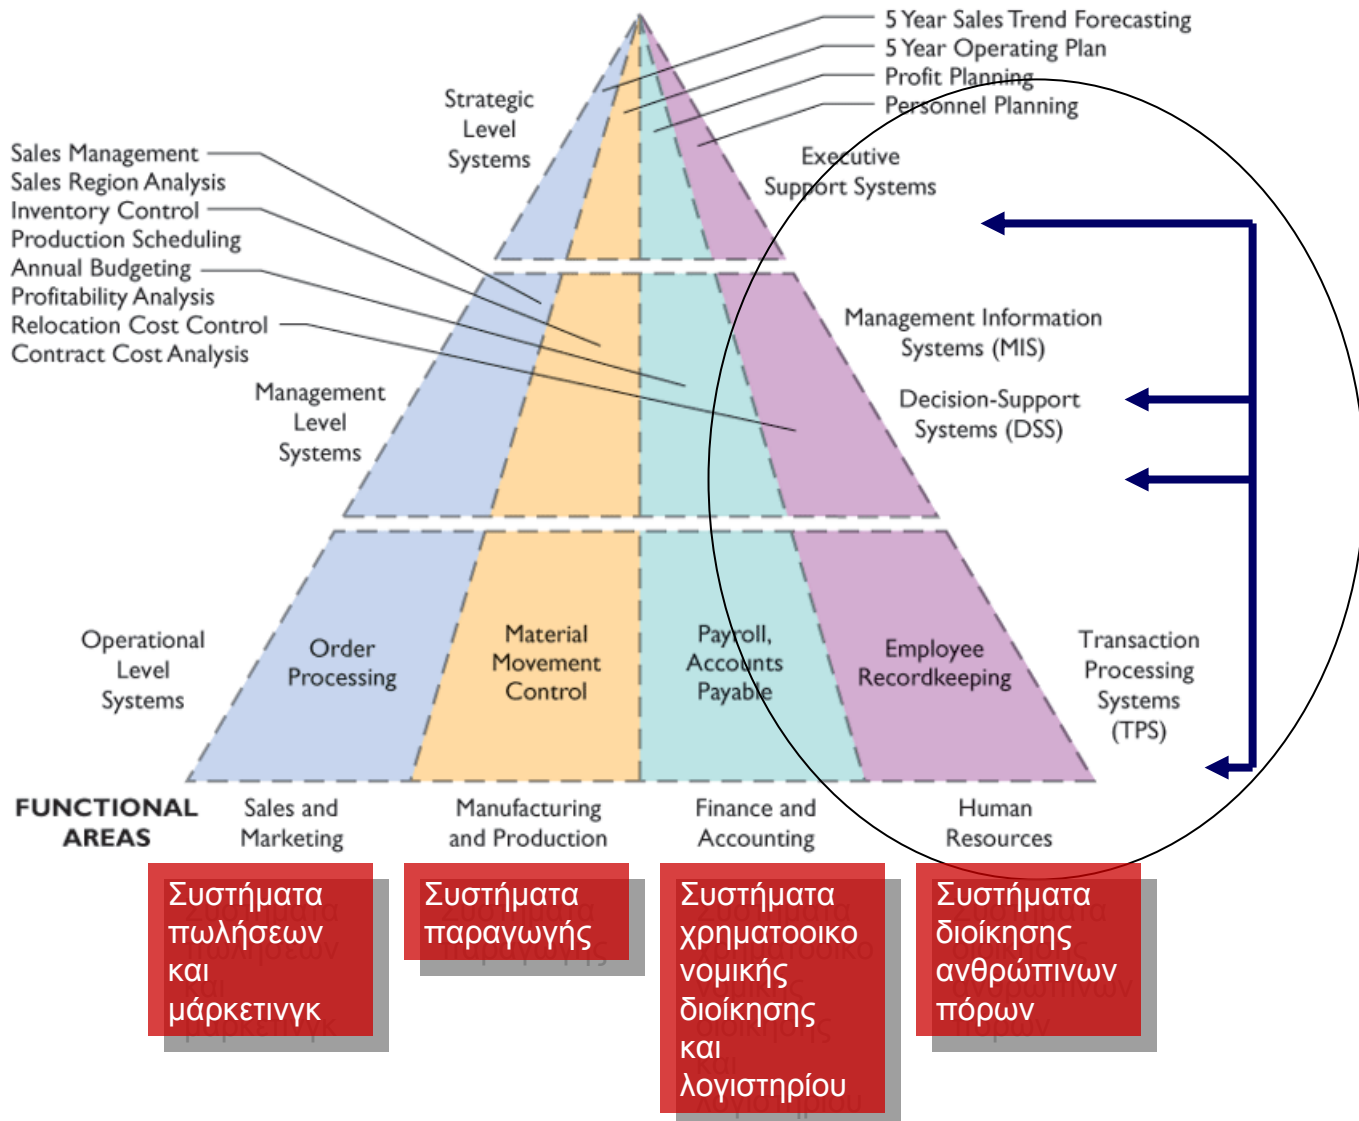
5 Year Sales Trend Forecasting
5 Year Operating Plan
Profit Planning
Personnel Planning

Strategic Level Systems

Executive Support Systems

Sales Management
Sales Region Analysis
Inventory Control
Production Scheduling
Annual Budgeting
Profitability Analysis
Relocation Cost Control
Contract Cost Analysis

Management Information Systems (MIS)

Decision-Support Systems (DSS)

Management Level Systems

Operational Level Systems

Order Processing

Material Movement Control

Payroll, Accounts Payable

Employee Recordkeeping

Transaction Processing Systems (TPS)

FUNCTIONAL AREAS

Sales and Marketing

Manufacturing and Production

Finance and Accounting

Human Resources

Συστήματα πωλήσεων και μάρκετινγκ

Συστήματα παραγωγής

Συστήματα χρηματοοικονομικής διοίκησης και λογιστηρίου

Συστήματα διοίκησης ανθρώπινων πόρων